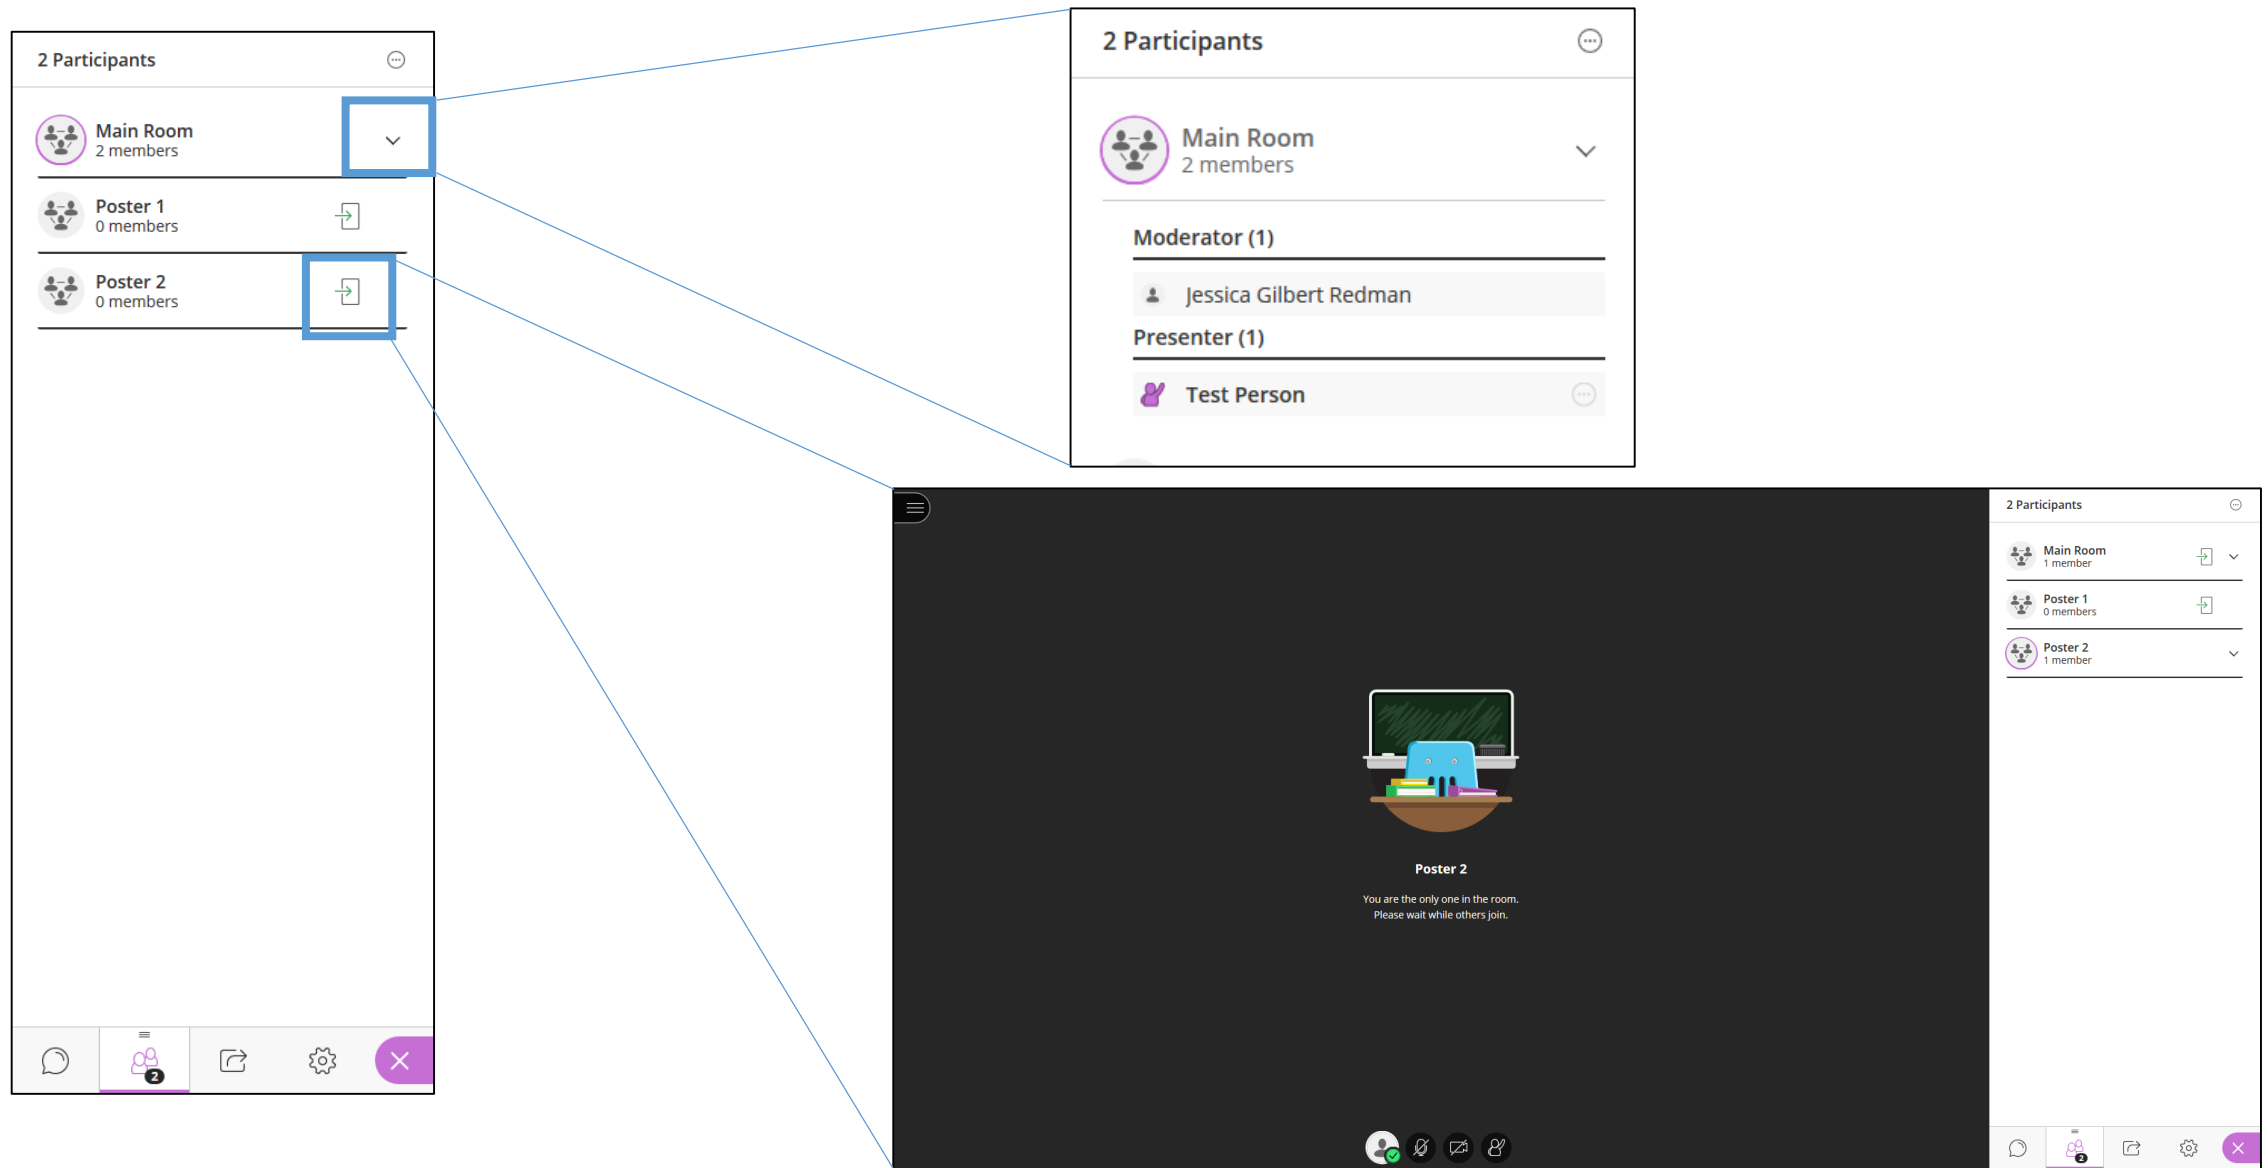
2 Participants

Main Room
2 members

Poster 1
0 members

Poster 2
0 members

2

2 Participants

Main Room
2 members

Moderator (1)

Jessica Gilbert Redman

Presenter (1)

Test Person

Poster 2

You are the only one in the room.
Please wait while others join.

2 Participants

Main Room
1 member

Poster 1
0 members

Poster 2
1 member

2